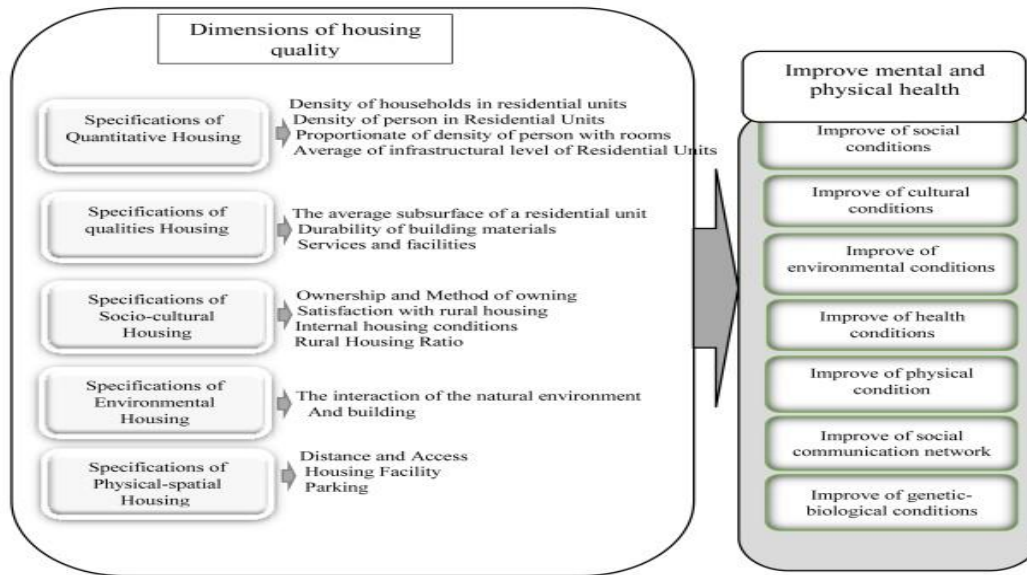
Dimensions of housing quality

Specifications of Quantitative Housing

Density of households in residential units
Density of person in Residential Units
Proportionate of density of person with rooms
Average of infrastructural level of Residential Units

Specifications of qualities Housing

The average subsurface of a residential unit
Durability of building materials
Services and facilities

Specifications of Socio-cultural Housing

Ownership and Method of owning
Satisfaction with rural housing
Internal housing conditions
Rural Housing Ratio

Specifications of Environmental Housing

The interaction of the natural environment And building

Specifications of Physical-spatial Housing

Distance and Access
Housing Facility
Parking

Improve mental and physical health

Improve of social conditions

Improve of cultural conditions

Improve of environmental conditions

Improve of health conditions

Improve of physical condition

Improve of social communication network

Improve of genetic-biological conditions